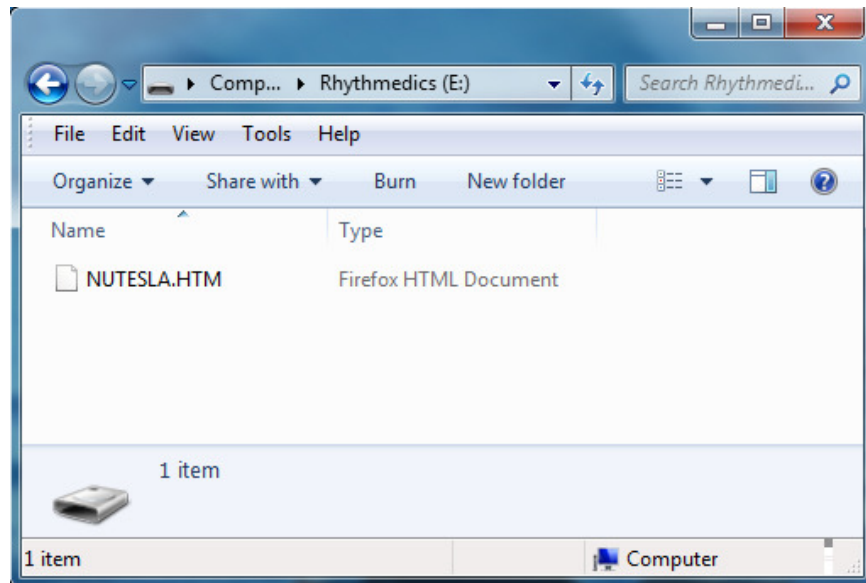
Comp... ▸ Rhythmedics (E:)

Search Rhythmedi...

File Edit View Tools Help

Organize ▾ Share with ▾ Burn New folder

| Name | Type |
|---|---|
| NUTESLA.HTM | Firefox HTML Document |

1 item

1 item

Computer